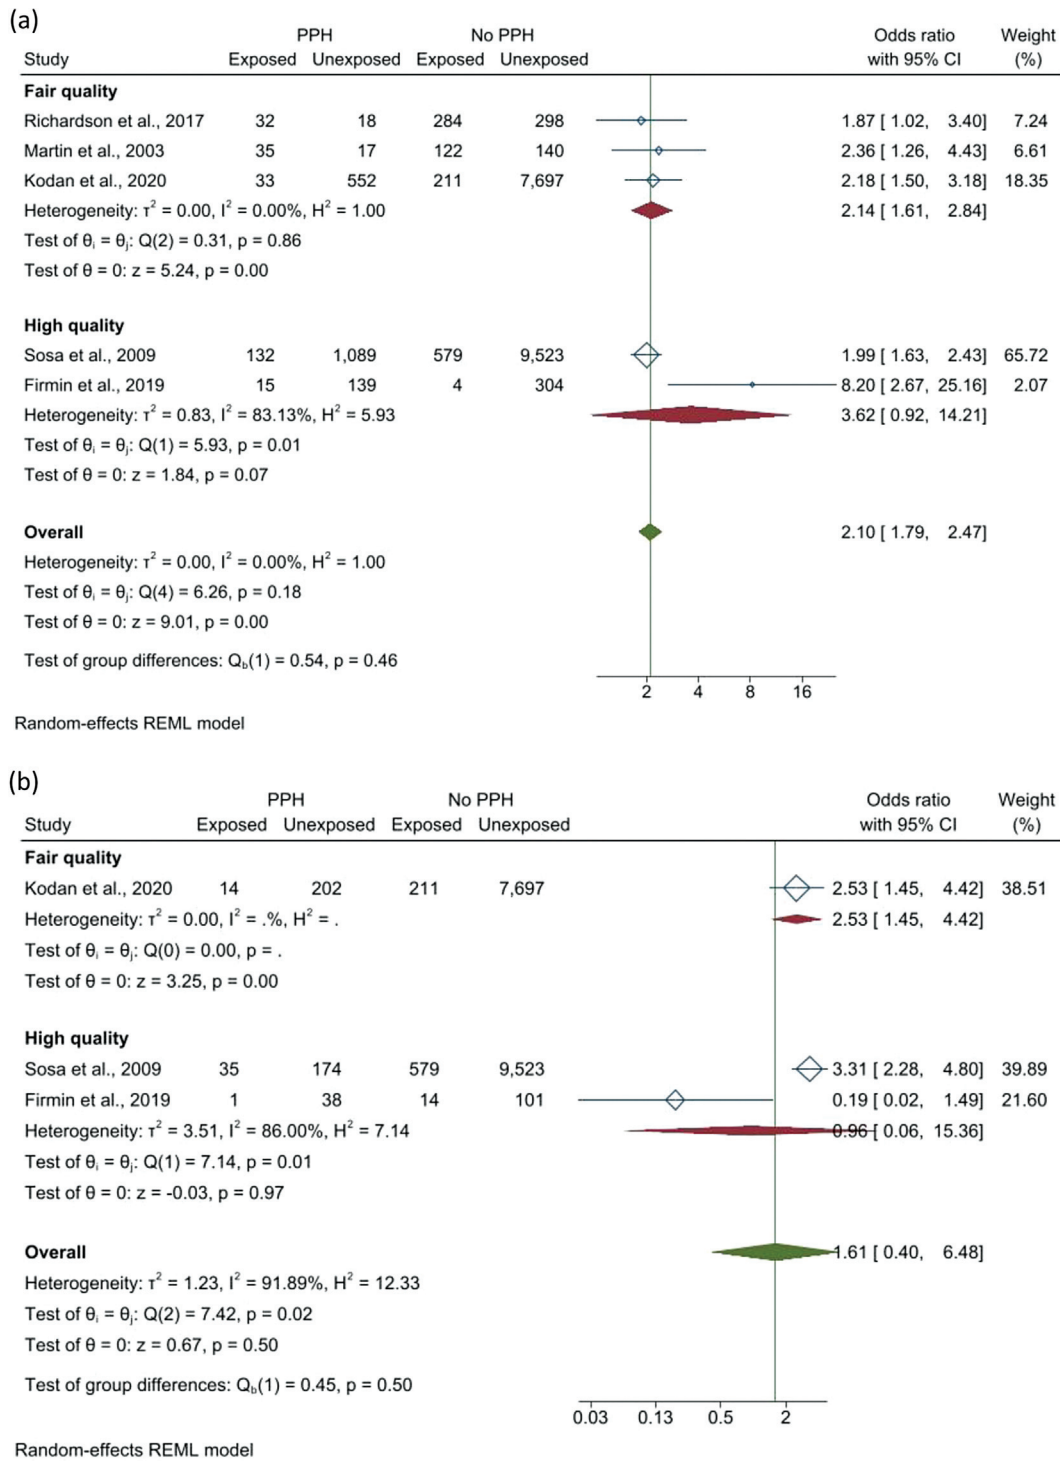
(a)

| Study | PPH Exposed | PPH Unexposed | No PPH Exposed | No PPH Unexposed | Odds ratio with 95% CI | Weight (%) |
|---|---|---|---|---|---|---|
| **Fair quality** | | | | | | |
| Richardson et al., 2017 | 32 | 18 | 284 | 298 | 1.87 [ 1.02, 3.40] | 7.24 |
| Martin et al., 2003 | 35 | 17 | 122 | 140 | 2.36 [ 1.26, 4.43] | 6.61 |
| Kodan et al., 2020 | 33 | 552 | 211 | 7,697 | 2.18 [ 1.50, 3.18] | 18.35 |
| Heterogeneity: $\tau^2 = 0.00$, $I^2 = 0.00\%$, $H^2 = 1.00$ | | | | | 2.14 [ 1.61, 2.84] | |
| Test of $\theta_i = \theta_j$: Q(2) = 0.31, p = 0.86 | | | | | | |
| Test of $\theta = 0$: z = 5.24, p = 0.00 | | | | | | |
| **High quality** | | | | | | |
| Sosa et al., 2009 | 132 | 1,089 | 579 | 9,523 | 1.99 [ 1.63, 2.43] | 65.72 |
| Firmin et al., 2019 | 15 | 139 | 4 | 304 | 8.20 [ 2.67, 25.16] | 2.07 |
| Heterogeneity: $\tau^2 = 0.83$, $I^2 = 83.13\%$, $H^2 = 5.93$ | | | | | 3.62 [ 0.92, 14.21] | |
| Test of $\theta_i = \theta_j$: Q(1) = 5.93, p = 0.01 | | | | | | |
| Test of $\theta = 0$: z = 1.84, p = 0.07 | | | | | | |
| **Overall** | | | | | 2.10 [ 1.79, 2.47] | |
| Heterogeneity: $\tau^2 = 0.00$, $I^2 = 0.00\%$, $H^2 = 1.00$ | | | | | | |
| Test of $\theta_i = \theta_j$: Q(4) = 6.26, p = 0.18 | | | | | | |
| Test of $\theta = 0$: z = 9.01, p = 0.00 | | | | | | |
| Test of group differences: $Q_b(1) = 0.54$, p = 0.46 | | | | | | |

2 4 8 16

Random-effects REML model

(b)

| Study | PPH Exposed | PPH Unexposed | No PPH Exposed | No PPH Unexposed | Odds ratio with 95% CI | Weight (%) |
|---|---|---|---|---|---|---|
| **Fair quality** | | | | | | |
| Kodan et al., 2020 | 14 | 202 | 211 | 7,697 | 2.53 [ 1.45, 4.42] | 38.51 |
| Heterogeneity: $\tau^2 = 0.00$, $I^2 = .\%$, $H^2 = .$ | | | | | 2.53 [ 1.45, 4.42] | |
| Test of $\theta_i = \theta_j$: Q(0) = 0.00, p = . | | | | | | |
| Test of $\theta = 0$: z = 3.25, p = 0.00 | | | | | | |
| **High quality** | | | | | | |
| Sosa et al., 2009 | 35 | 174 | 579 | 9,523 | 3.31 [ 2.28, 4.80] | 39.89 |
| Firmin et al., 2019 | 1 | 38 | 14 | 101 | 0.19 [ 0.02, 1.49] | 21.60 |
| Heterogeneity: $\tau^2 = 3.51$, $I^2 = 86.00\%$, $H^2 = 7.14$ | | | | | 0.96 [ 0.06, 15.36] | |
| Test of $\theta_i = \theta_j$: Q(1) = 7.14, p = 0.01 | | | | | | |
| Test of $\theta = 0$: z = -0.03, p = 0.97 | | | | | | |
| **Overall** | | | | | 1.61 [ 0.40, 6.48] | |
| Heterogeneity: $\tau^2 = 1.23$, $I^2 = 91.89\%$, $H^2 = 12.33$ | | | | | | |
| Test of $\theta_i = \theta_j$: Q(2) = 7.42, p = 0.02 | | | | | | |
| Test of $\theta = 0$: z = 0.67, p = 0.50 | | | | | | |
| Test of group differences: $Q_b(1) = 0.45$, p = 0.50 | | | | | | |

0.03 0.13 0.5 2

Random-effects REML model